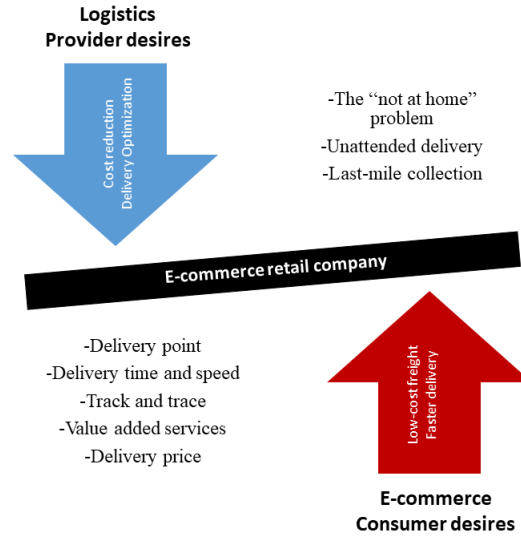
Logistics
Provider desires

Cost reduction
Delivery Optimization

-The “not at home” problem
-Unattended delivery
-Last-mile collection

E-commerce retail company

-Delivery point
-Delivery time and speed
-Track and trace
-Value added services
-Delivery price

Low-cost freight
Faster delivery

E-commerce
Consumer desires